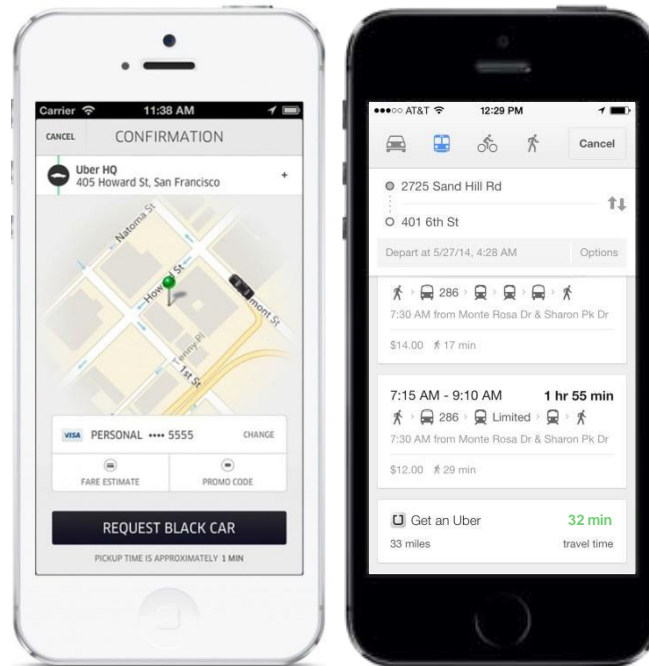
Carrier 11:38 AM

CANCEL CONFIRMATION

Uber HQ
405 Howard St, San Francisco

+

Natoma St

Howard St

mont St

Tenny Pl

1st St

VISA PERSONAL •••• 5555 CHANGE

FARE ESTIMATE

PROMO CODE

REQUEST BLACK CAR

PICKUP TIME IS APPROXIMATELY 1 MIN

●●●○○ AT&T 12:29 PM

Cancel

2725 Sand Hill Rd

401 6th St

Depart at 5/27/14, 4:28 AM

Options

286

7:30 AM from Monte Rosa Dr & Sharon Pk Dr

$14.00 17 min

7:15 AM - 9:10 AM 1 hr 55 min

286 Limited

7:30 AM from Monte Rosa Dr & Sharon Pk Dr

$12.00 29 min

Get an Uber 32 min

33 miles travel time